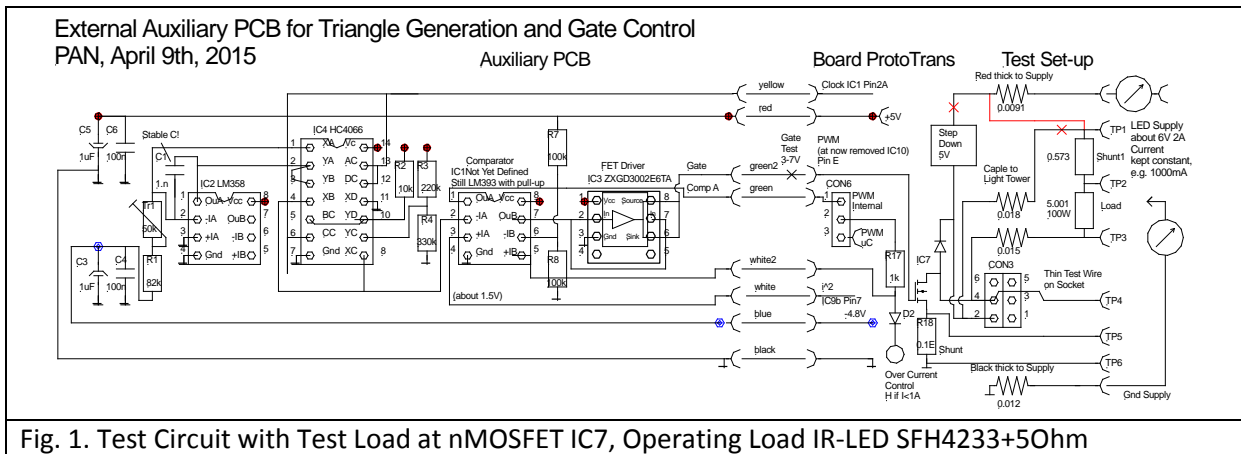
External Auxiliary PCB for Triangle Generation and Gate Control
PAN, April 9th, 2015

Auxiliary PCB

Board ProtoTrans

Test Set-up

yellow

Clock IC1 Pin2A

red

+5V

Red thick to Supply

0.0091

TP1

LED Supply about 6V 2A Current kept constant, e.g. 1000mA

C5

C6

1uF

100n

Stable C!

C1

1.n

IC2 LM358

1 OuA Vcc 8

2 -IA OuB 7

3 +IA -IB 6

4 Gnd +IB 5

Tr1

50k

R1

82k

C3

C4

1uF

100n

IC4 HC4066

1 XA Vc 14

2 YA AC 13

3 YB DC 12

4 XB XD 11

5 BC YD 10

6 CC YC 9

7 Gnd XC 8

R2

10k

R3

220k

R4

330k

R7

100k

Comparator

IC1Not Yet Defined

Still LM393 with pull-up

1 OuA Vcc 8

2 -IA OuB 7

3 +IA -IB 6

4 Gnd +IB 5

R8

100k

(about 1.5V)

FET Driver

IC3 ZXGD3002E6TA

Vcc Source

In

Gnd Sink

Gate

Comp A

green2

green

Gate Test 3-7V

PWM (at now removed IC10) Pin E

CON6

PWM Internal

PWM uC

R17

1k

white2

white

i^2

IC9b Pin7

blue

-4.8V

D2

R18

0.1E

Shunt

Over Current Control

H if I<1A

black

Step Down 5V

Caple to Light Tower

0.018

0.015

0.573

Shunt1

TP2

5.001 100W

Load

TP3

IC7

CON3

6 5

4 3

2 1

Thin Test Wire on Socket

TP4

TP5

TP6

Black thick to Supply

0.012

Gnd Supply

Fig. 1. Test Circuit with Test Load at nMOSFET IC7, Operating Load IR-LED SFH4233+5Ohm